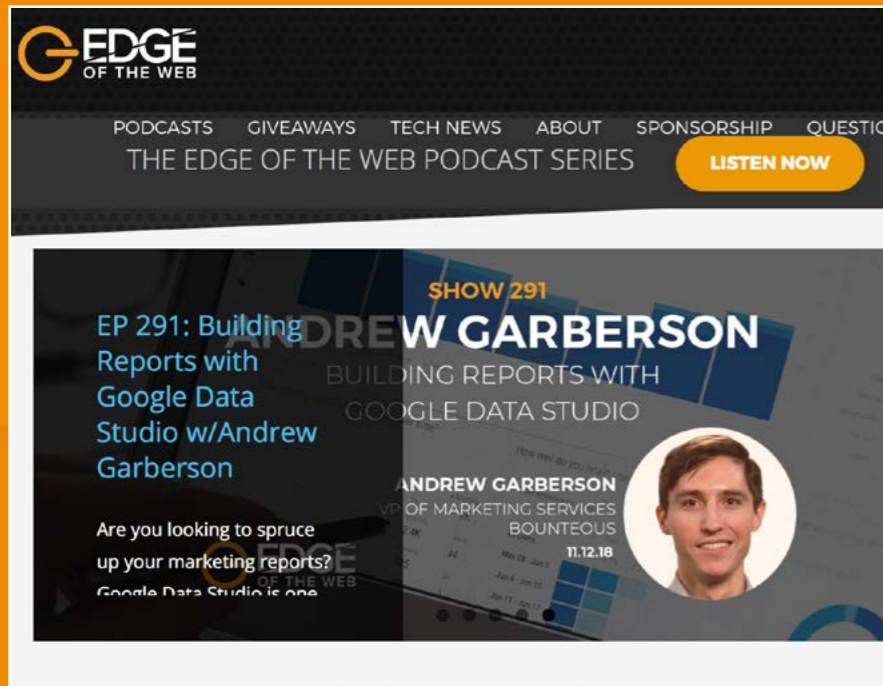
EDGE OF THE WEB

PODCASTS GIVEAWAYS TECH NEWS ABOUT SPONSORSHIP QUESTIC

THE EDGE OF THE WEB PODCAST SERIES

LISTEN NOW

SHOW 291

ANDREW GARBERSON

BUILDING REPORTS WITH GOOGLE DATA STUDIO

EP 291: Building Reports with Google Data Studio w/Andrew Garberson

Are you looking to spruce up your marketing reports? Google Data Studio is one

ANDREW GARBERSON
VP OF MARKETING SERVICES
BOUNTEOUS
11.12.18

EDGE OF THE WEB